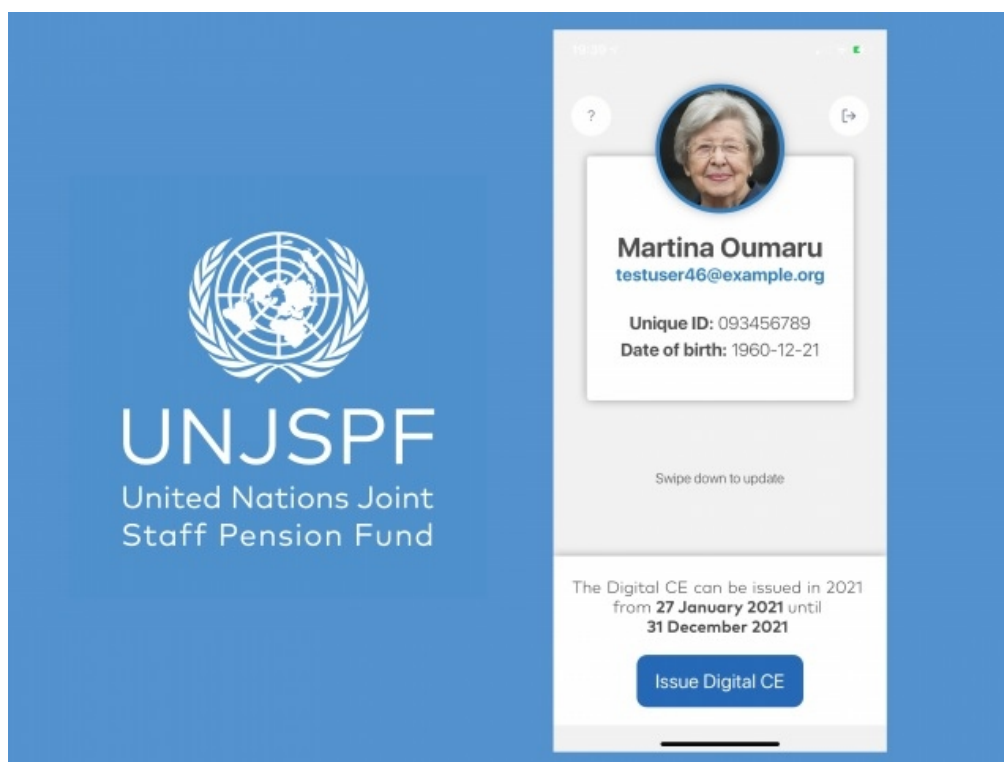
UNJSPF
United Nations Joint Staff Pension Fund

?

Martina Oumaru
testuser46@example.org

Unique ID: 093456789
Date of birth: 1960-12-21

Swipe down to update

The Digital CE can be issued in 2021 from 27 January 2021 until 31 December 2021

Issue Digital CE